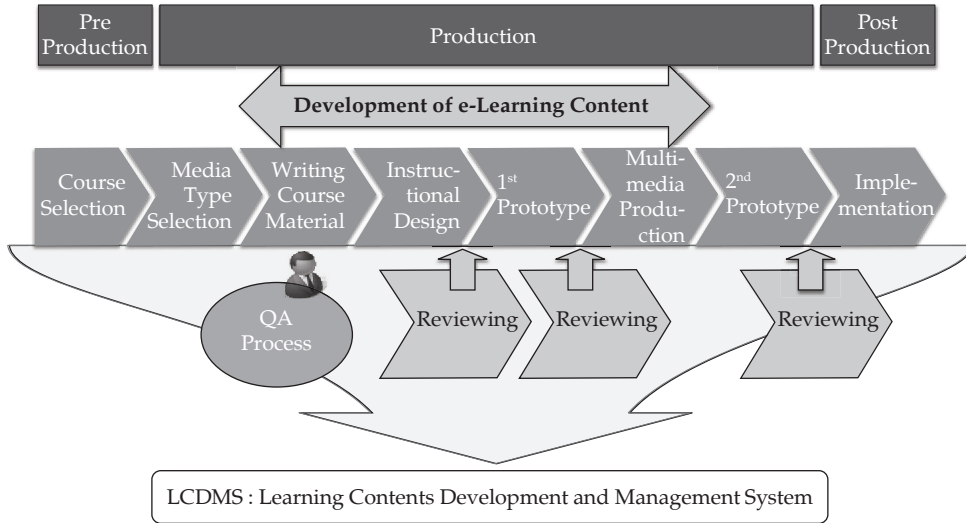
Pre Production

Production

Post Production

Development of e-Learning Content

Course Selection

Media Type Selection

Writing Course Material

Instructional Design

$1^{st}$ Prototype

Multimedia Production

$2^{nd}$ Prototype

Implementation

QA Process

Reviewing

Reviewing

Reviewing

LCDMS : Learning Contents Development and Management System